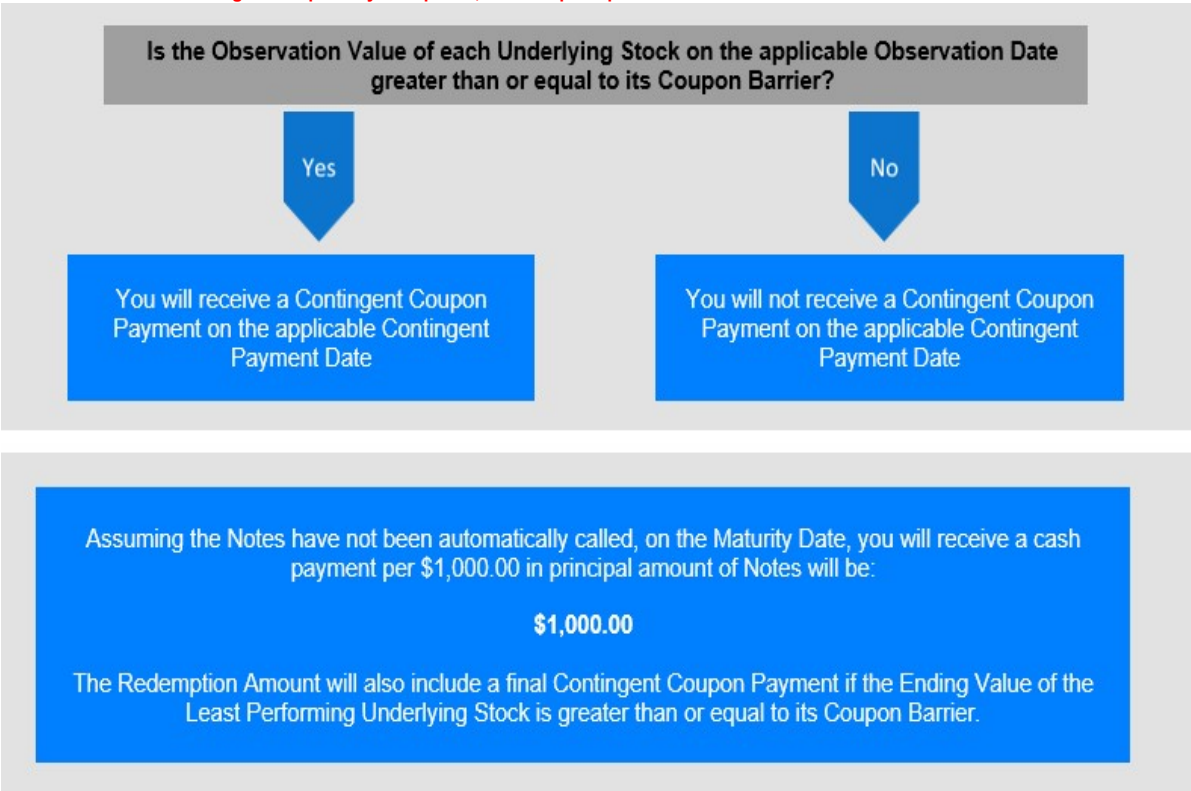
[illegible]

Is the Observation Value of each Underlying Stock on the applicable Observation Date greater than or equal to its Coupon Barrier?

Yes

No

You will receive a Contingent Coupon Payment on the applicable Contingent Payment Date

You will not receive a Contingent Coupon Payment on the applicable Contingent Payment Date

Assuming the Notes have not been automatically called, on the Maturity Date, you will receive a cash payment per $1,000.00 in principal amount of Notes will be:

$1,000.00

The Redemption Amount will also include a final Contingent Coupon Payment if the Ending Value of the Least Performing Underlying Stock is greater than or equal to its Coupon Barrier.